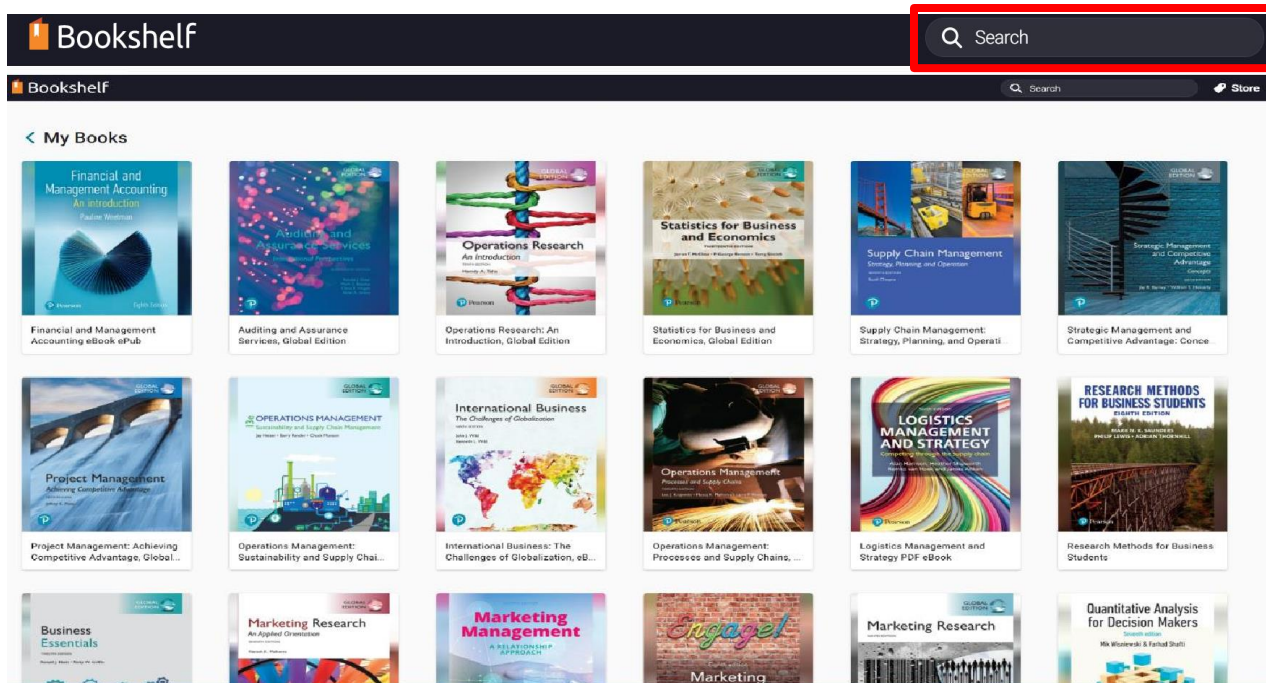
Bookshelf

Search

Bookshelf

Search

Store

My Books

Financial and Management Accounting An Introduction Pauline Weetman

Financial and Management Accounting eBook ePub

Auditing and Assurance Services

Auditing and Assurance Services, Global Edition

Operations Research An Introduction Hamdy A. Taha

Operations Research: An Introduction, Global Edition

Statistics for Business and Economics

Statistics for Business and Economics, Global Edition

Supply Chain Management Strategy, Planning and Operation

Supply Chain Management: Strategy, Planning, and Operati

Strategic Management and Competitive Advantage Concepts

Strategic Management and Competitive Advantage: Conce

Project Management Achieving Competitive Advantage

Project Management: Achieving Competitive Advantage, Global...

OPERATIONS MANAGEMENT Sustainability and Supply Chain Management

Operations Management: Sustainability and Supply Chai...

International Business The Challenges of Globalization

International Business: The Challenges of Globalization, eB...

Operations Management Processes and Supply Chains

Operations Management: Processes and Supply Chains, ...

LOGISTICS MANAGEMENT AND STRATEGY

Logistics Management and Strategy PDF eBook

RESEARCH METHODS FOR BUSINESS STUDENTS EIGHTH EDITION

Research Methods for Business Students

Business Essentials

Marketing Research An Applied Orientation

Marketing Management A RELATIONSHIP APPROACH

Engage! Marketing

Marketing Research

Quantitative Analysis for Decision Makers Seventh edition Mik Wisniewski & Farhad Shafti